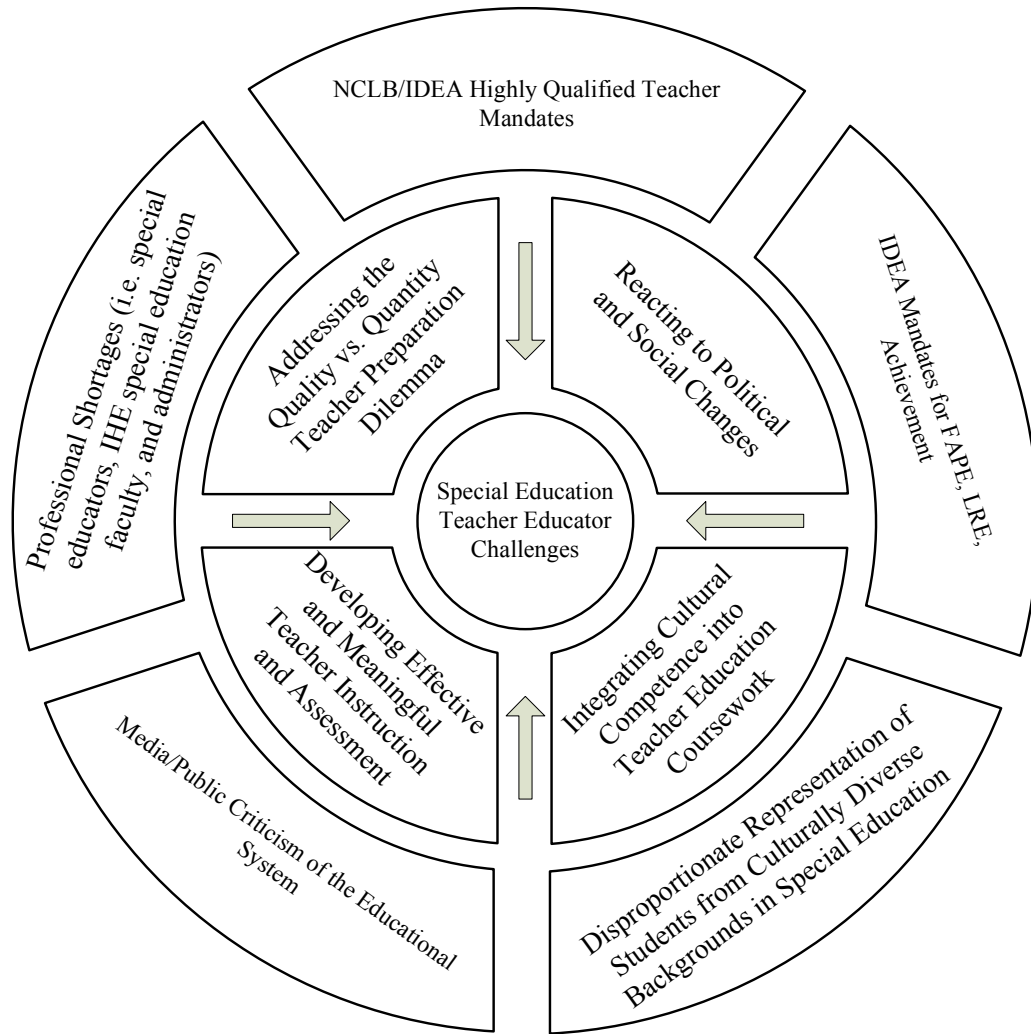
NCLB/IDEA Highly Qualified Teacher Mandates

Professional Shortages (i.e. special educators, IHE special education faculty, and administrators)

IDEA Mandates for FAPE, LRE, Achievement

Addressing the Quality vs. Quantity Teacher Preparation Dilemma

Reacting to Political and Social Changes

Special Education Teacher Educator Challenges

Developing Effective and Meaningful Teacher Instruction and Assessment

Integrating Cultural Competence into Teacher Education Coursework

Media/Public Criticism of the Educational System

Disproportionate Representation of Students from Culturally Diverse Backgrounds in Special Education